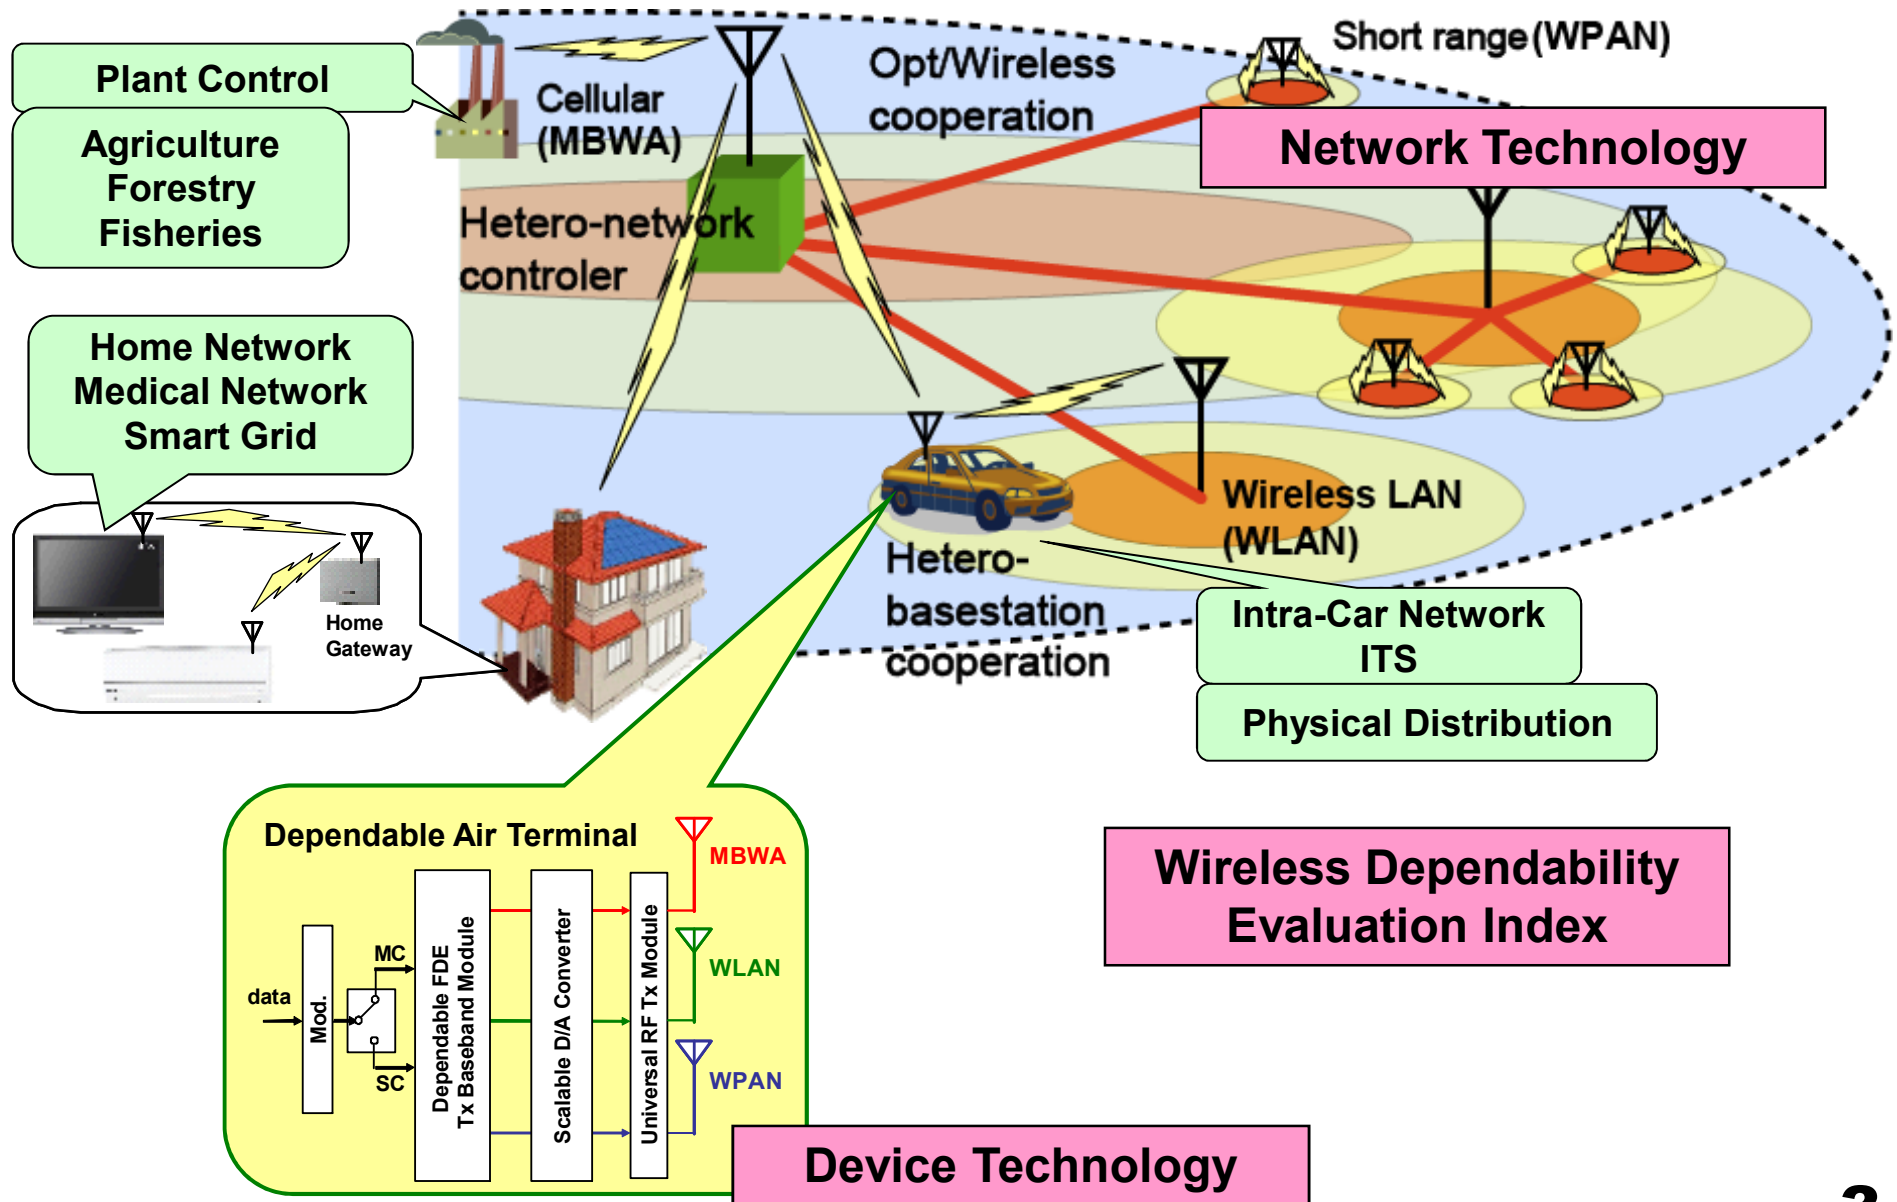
Plant Control

Agriculture
Forestry
Fisheries

Cellular (MBWA)

Opt/Wireless cooperation

Short range (WPAN)

Network Technology

Hetero-network controler

Home Network
Medical Network
Smart Grid

Home Gateway

Hetero-basestation cooperation

Wireless LAN (WLAN)

Intra-Car Network
ITS

Physical Distribution

Dependable Air Terminal

data

Mod.

MC

SC

Dependable FDE Tx Baseband Module

Scalable D/A Converter

Universal RF Tx Module

MBWA

WLAN

WPAN

Wireless Dependability Evaluation Index

Device Technology